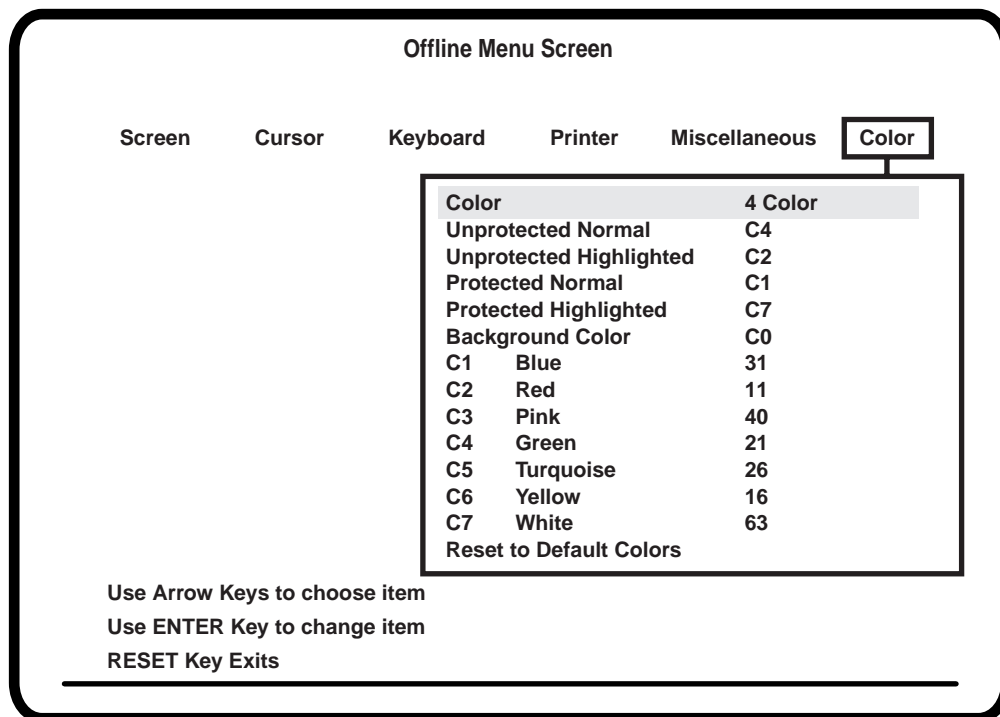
Offline Menu Screen

Screen Cursor Keyboard Printer Miscellaneous Color

| | |
|---|---|
| Color | 4 Color |
| Unprotected Normal | C4 |
| Unprotected Highlighted | C2 |
| Protected Normal | C1 |
| Protected Highlighted | C7 |
| Background Color | C0 |
| C1 Blue | 31 |
| C2 Red | 11 |
| C3 Pink | 40 |
| C4 Green | 21 |
| C5 Turquoise | 26 |
| C6 Yellow | 16 |
| C7 White | 63 |
| Reset to Default Colors | |

Use Arrow Keys to choose item
Use ENTER Key to change item
RESET Key Exits